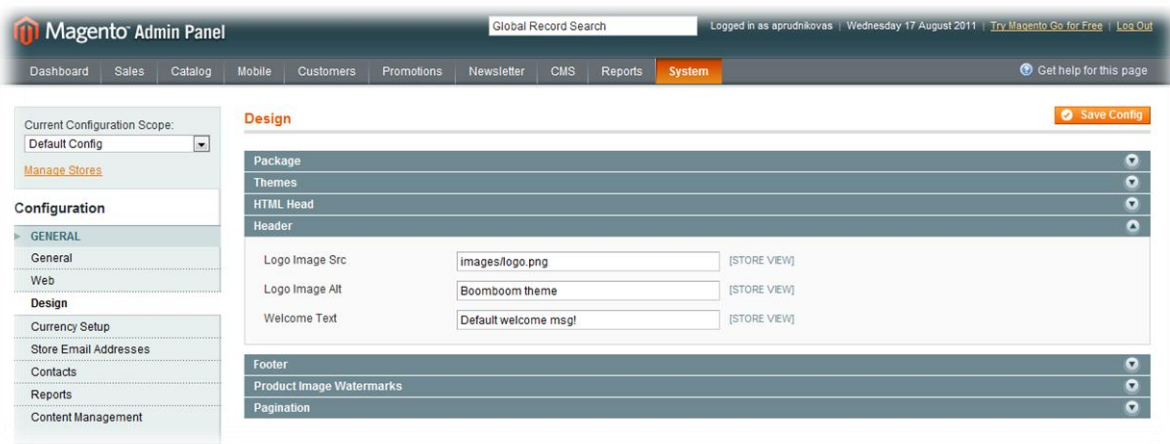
Magento Admin Panel

Global Record Search

Logged in as aprudnikovas | Wednesday 17 August 2011 | Try Magento Go for Free | Log Out

Dashboard Sales Catalog Mobile Customers Promotions Newsletter CMS Reports System

Get help for this page

Current Configuration Scope:
Default Config

Manage Stores

Configuration

GENERAL
General
Web
Design
Currency Setup
Store Email Addresses
Contacts
Reports
Content Management

Design

Save Config

Package
Themes
HTML Head
Header

| | | |
|---|---|---|
| Logo Image Src | images/logo.png | [STORE VIEW] |
| Logo Image Alt | Boomboom theme | [STORE VIEW] |
| Welcome Text | Default welcome msg! | [STORE VIEW] |

Footer
Product Image Watermarks
Pagination